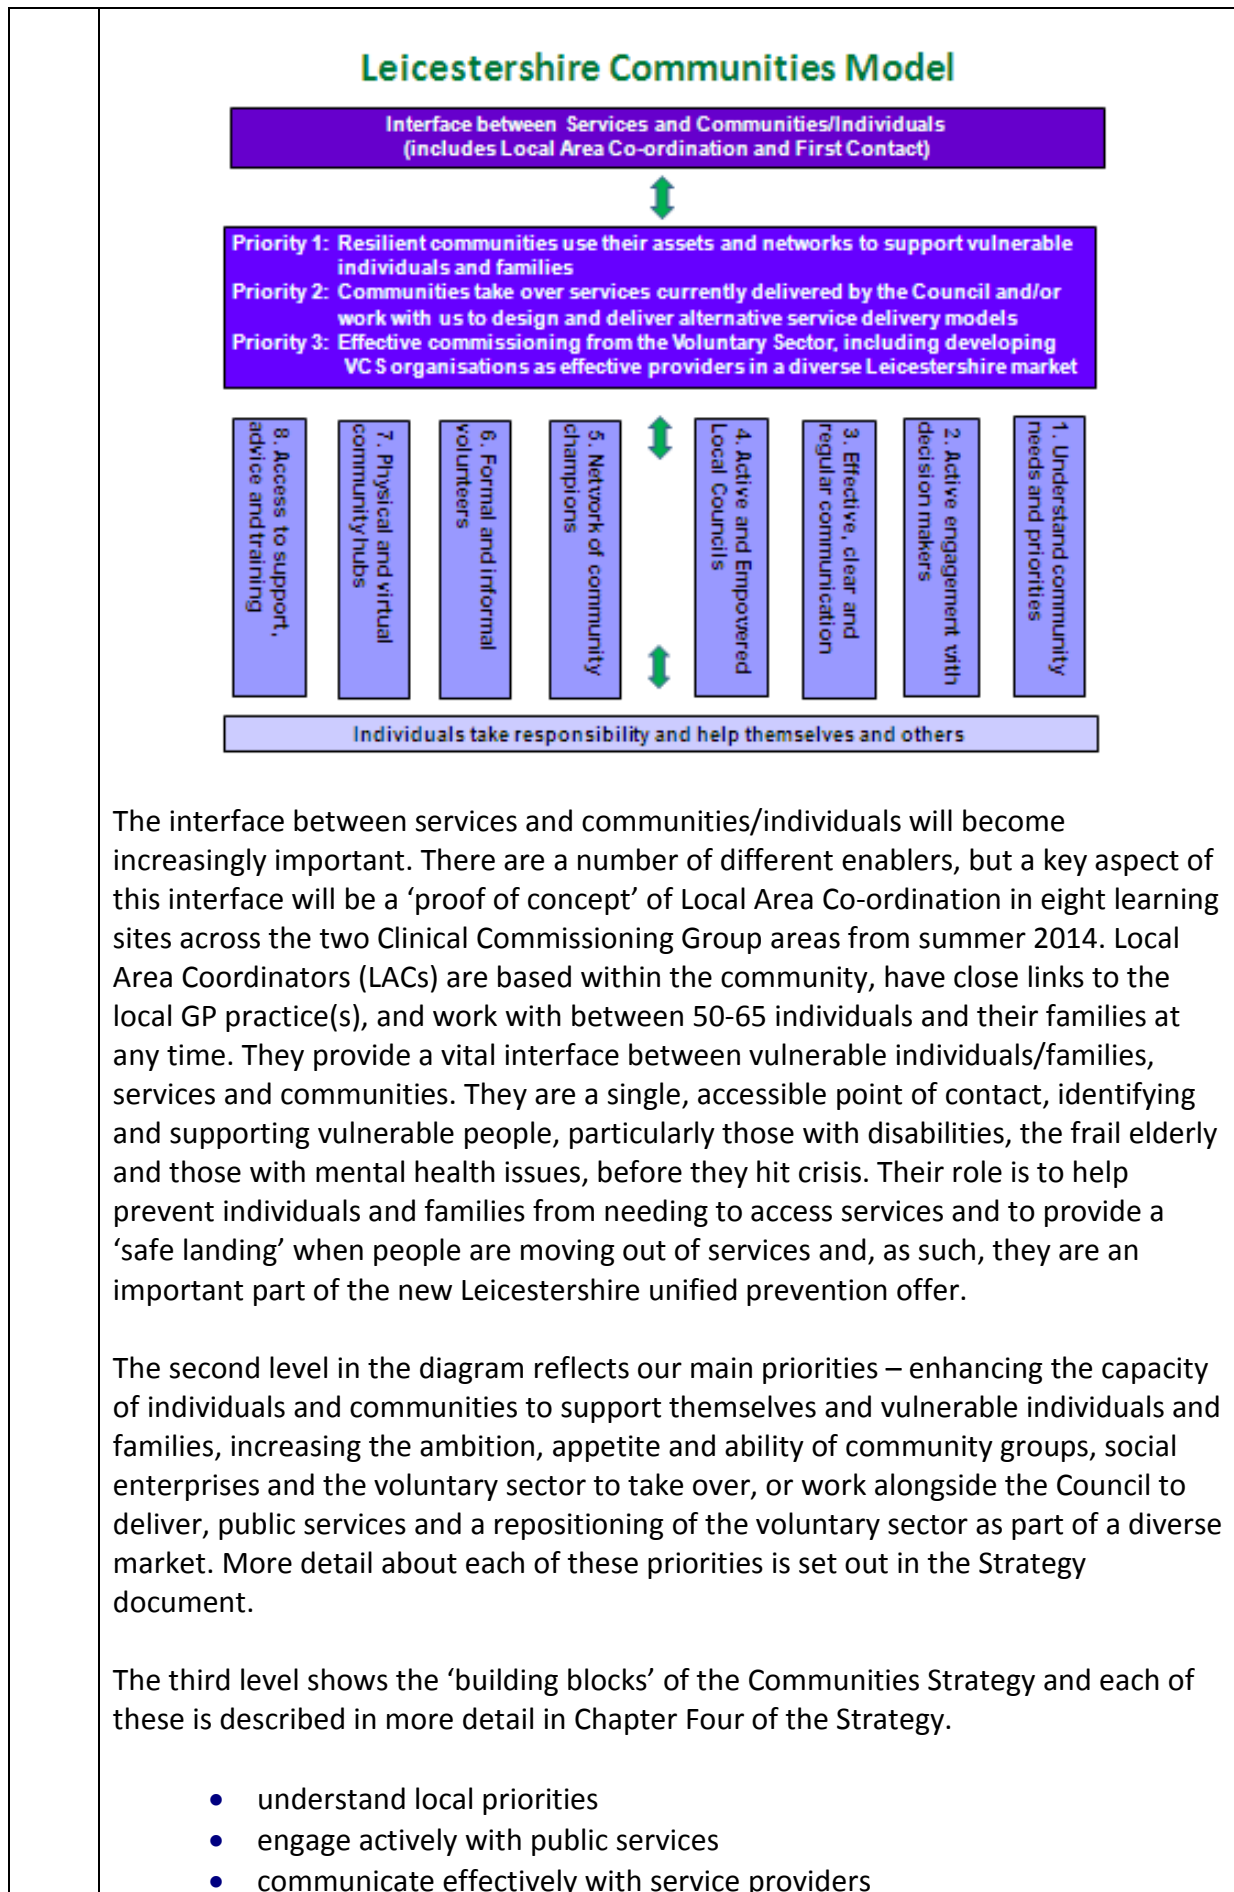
Leicestershire Communities Model

Interface between Services and Communities/Individuals (includes Local Area Co-ordination and First Contact)

Priority 1: Resilient communities use their assets and networks to support vulnerable individuals and families
Priority 2: Communities take over services currently delivered by the Council and/or work with us to design and deliver alternative service delivery models
Priority 3: Effective commissioning from the Voluntary Sector, including developing VCS organisations as effective providers in a diverse Leicestershire market

8. Access to support, advice and training

7. Physical and virtual community hubs

6. Formal and informal volunteers

5. Network of community champions

4. Active and Empowered Local Councils

3. Effective, clear and regular communication

2. Active engagement with decision makers

1. Understand community needs and priorities

Individuals take responsibility and help themselves and others

The interface between services and communities/individuals will become increasingly important. There are a number of different enablers, but a key aspect of this interface will be a ‘proof of concept’ of Local Area Co-ordination in eight learning sites across the two Clinical Commissioning Group areas from summer 2014. Local Area Coordinators (LACs) are based within the community, have close links to the local GP practice(s), and work with between 50-65 individuals and their families at any time. They provide a vital interface between vulnerable individuals/families, services and communities. They are a single, accessible point of contact, identifying and supporting vulnerable people, particularly those with disabilities, the frail elderly and those with mental health issues, before they hit crisis. Their role is to help prevent individuals and families from needing to access services and to provide a ‘safe landing’ when people are moving out of services and, as such, they are an important part of the new Leicestershire unified prevention offer.

The second level in the diagram reflects our main priorities – enhancing the capacity of individuals and communities to support themselves and vulnerable individuals and families, increasing the ambition, appetite and ability of community groups, social enterprises and the voluntary sector to take over, or work alongside the Council to deliver, public services and a repositioning of the voluntary sector as part of a diverse market. More detail about each of these priorities is set out in the Strategy document.

The third level shows the ‘building blocks’ of the Communities Strategy and each of these is described in more detail in Chapter Four of the Strategy.

- understand local priorities
- engage actively with public services
- communicate effectively with service providers